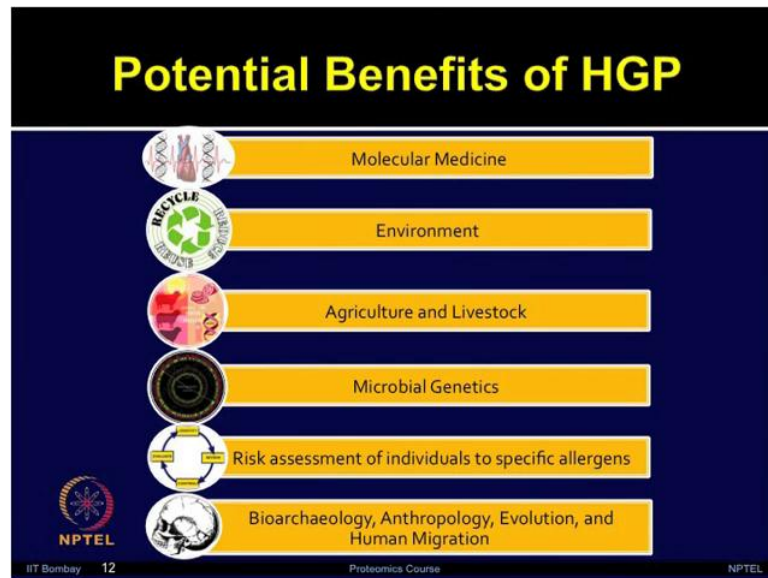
Potential Benefits of HGP

Molecular Medicine

RECYCLE REUSE

Environment

Agriculture and Livestock

Microbial Genetics

Risk assessment of individuals to specific allergens

Bioarchaeology, Anthropology, Evolution, and Human Migration

NPTEL

IIT Bombay 12

Proteomics Course

NPTEL